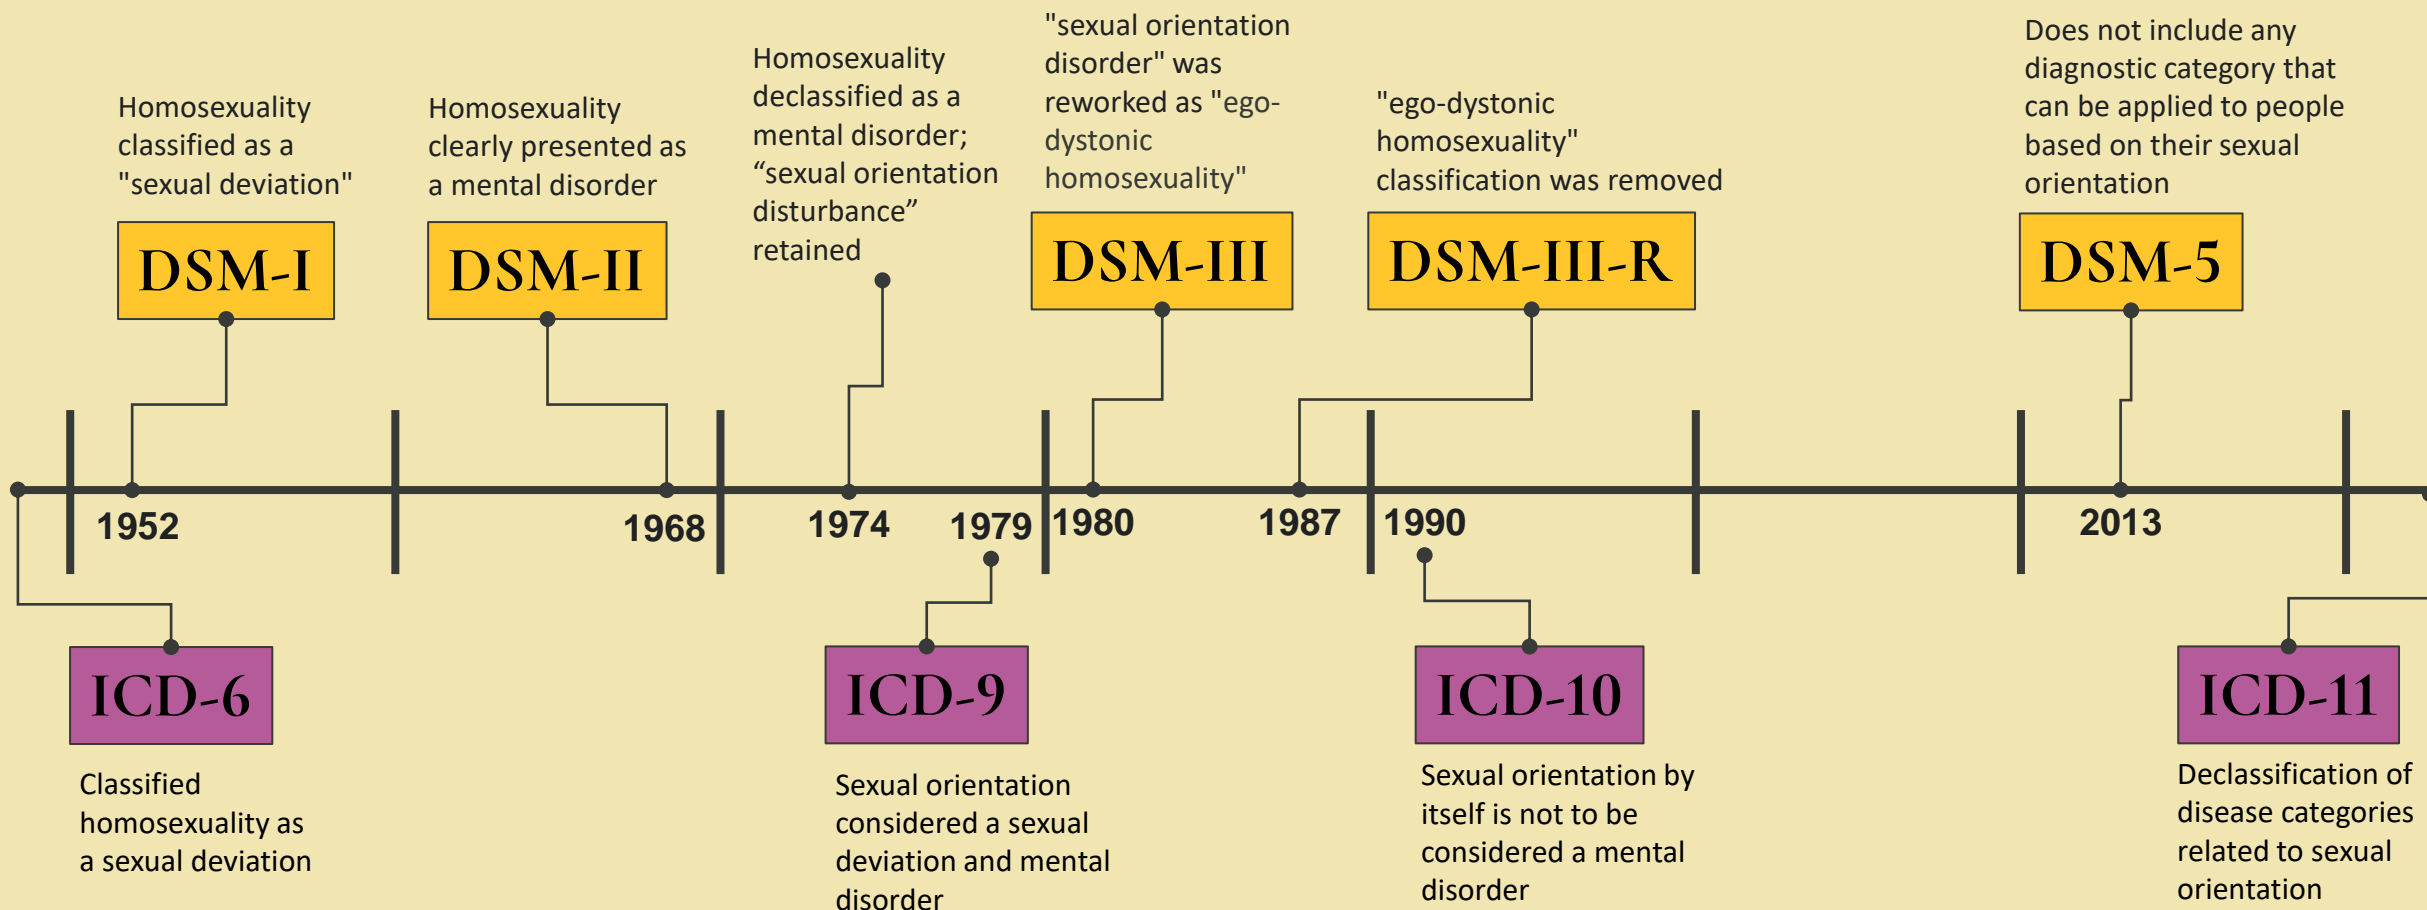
Homosexuality classified as a "sexual deviation"

DSM-I

Homosexuality clearly presented as a mental disorder

DSM-II

Homosexuality declassified as a mental disorder; “sexual orientation disturbance” retained

"sexual orientation disorder" was reworked as "ego-dystonic homosexuality"

DSM-III

"ego-dystonic homosexuality" classification was removed

DSM-III-R

Does not include any diagnostic category that can be applied to people based on their sexual orientation

DSM-5

1952

1968

1974

1979

1980

1987

1990

2013

ICD-6

Classified homosexuality as a sexual deviation

ICD-9

Sexual orientation considered a sexual deviation and mental disorder

ICD-10

Sexual orientation by itself is not to be considered a mental disorder

ICD-11

Declassification of disease categories related to sexual orientation